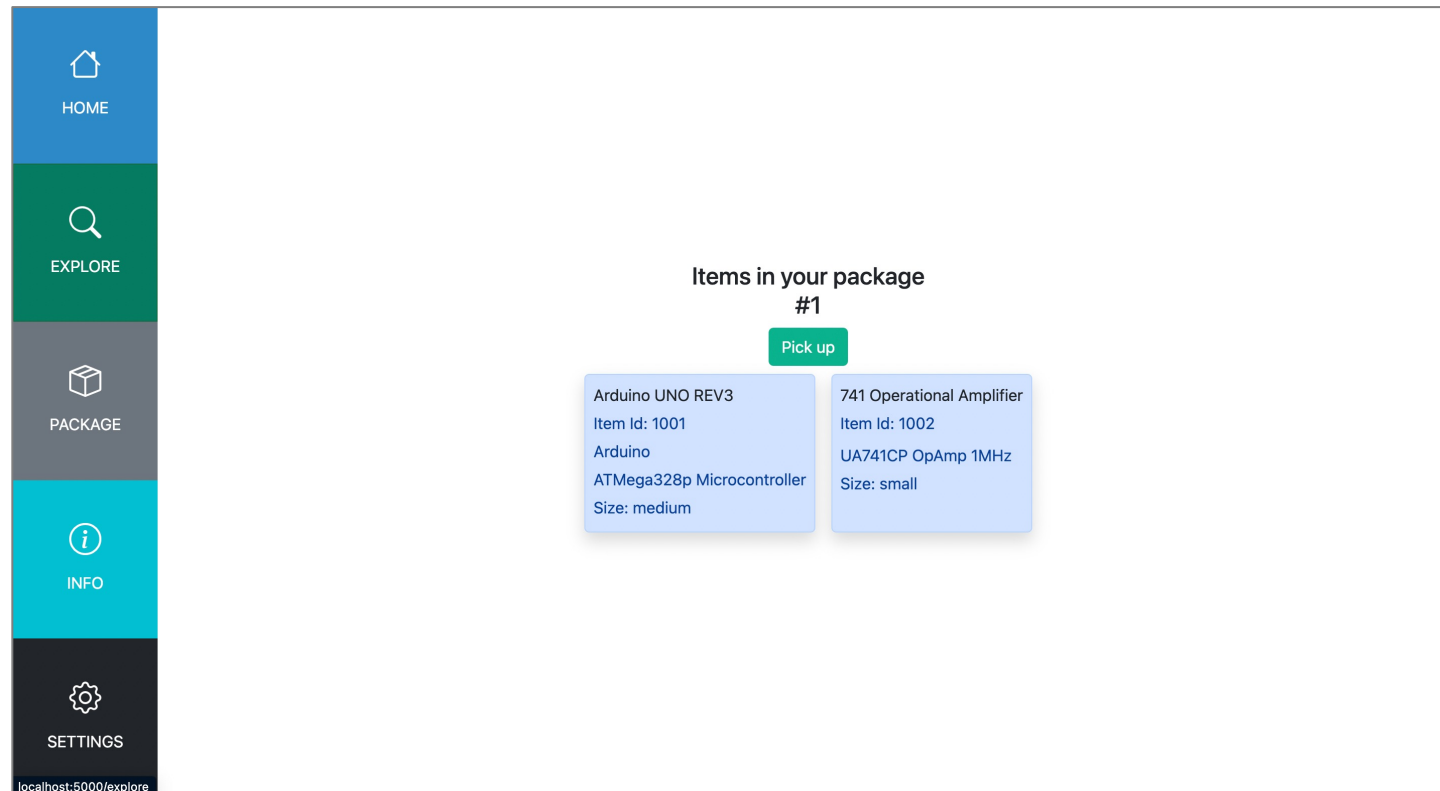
HOME

EXPLORE

PACKAGE

INFO

SETTINGS

localhost:5000/explore

Items in your package
#1

Pick up

Arduino UNO REV3
Item Id: 1001
Arduino
ATMega328p Microcontroller
Size: medium

741 Operational Amplifier
Item Id: 1002
UA741CP OpAmp 1MHz
Size: small